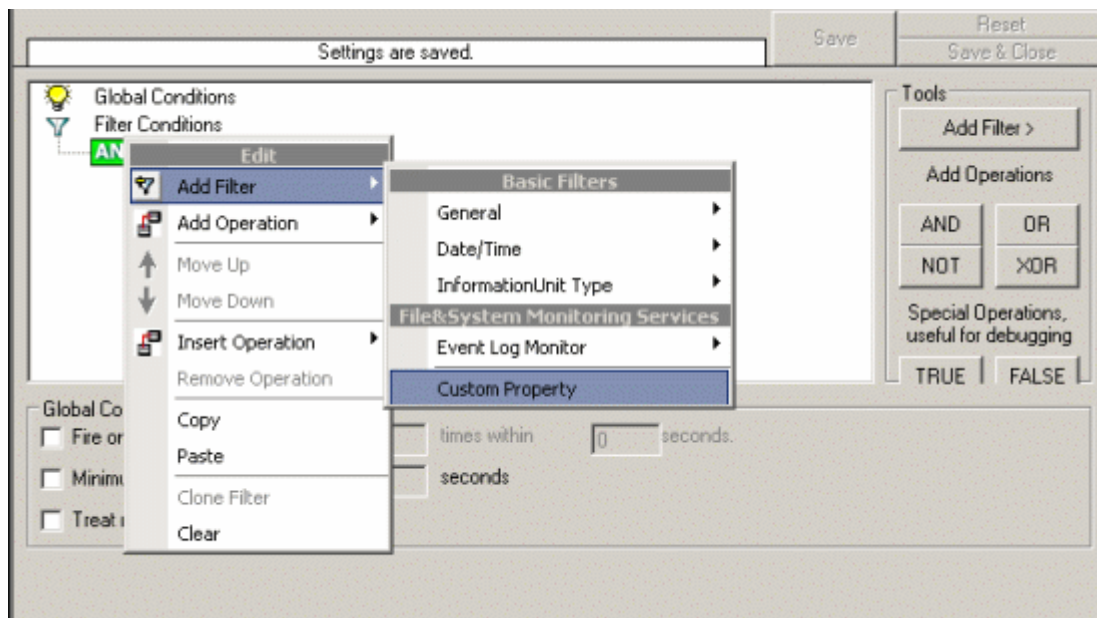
Settings are saved.

Save

Reset

Save & Close

Global Conditions

Filter Conditions

AN

Edit

Add Filter

Add Operation

Move Up

Move Down

Insert Operation

Remove Operation

Copy

Paste

Clone Filter

Clear

Basic Filters

General

Date/Time

InformationUnit Type

File&System Monitoring Services

Event Log Monitor

Custom Property

Tools

Add Filter >

Add Operations

AND

OR

NOT

XOR

Special Operations, useful for debugging

TRUE

FALSE

Global Co

Fire or

times within

0

seconds.

Minimu

seconds

Treat r